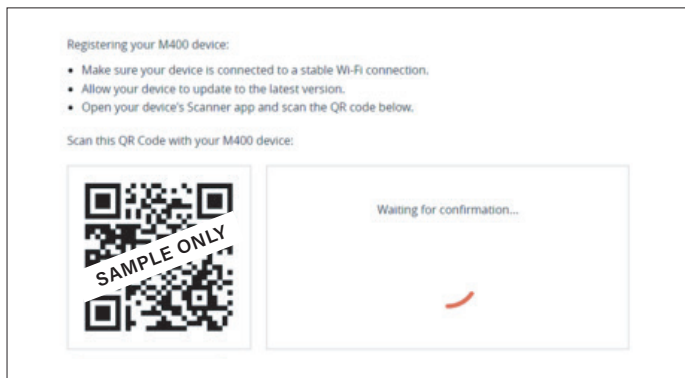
Registering your M400 device:

- Make sure your device is connected to a stable Wi-Fi connection.
- Allow your device to update to the latest version.
- Open your device's Scanner app and scan the QR code below.

Scan this QR Code with your M400 device:

SAMPLE ONLY

Waiting for confirmation...